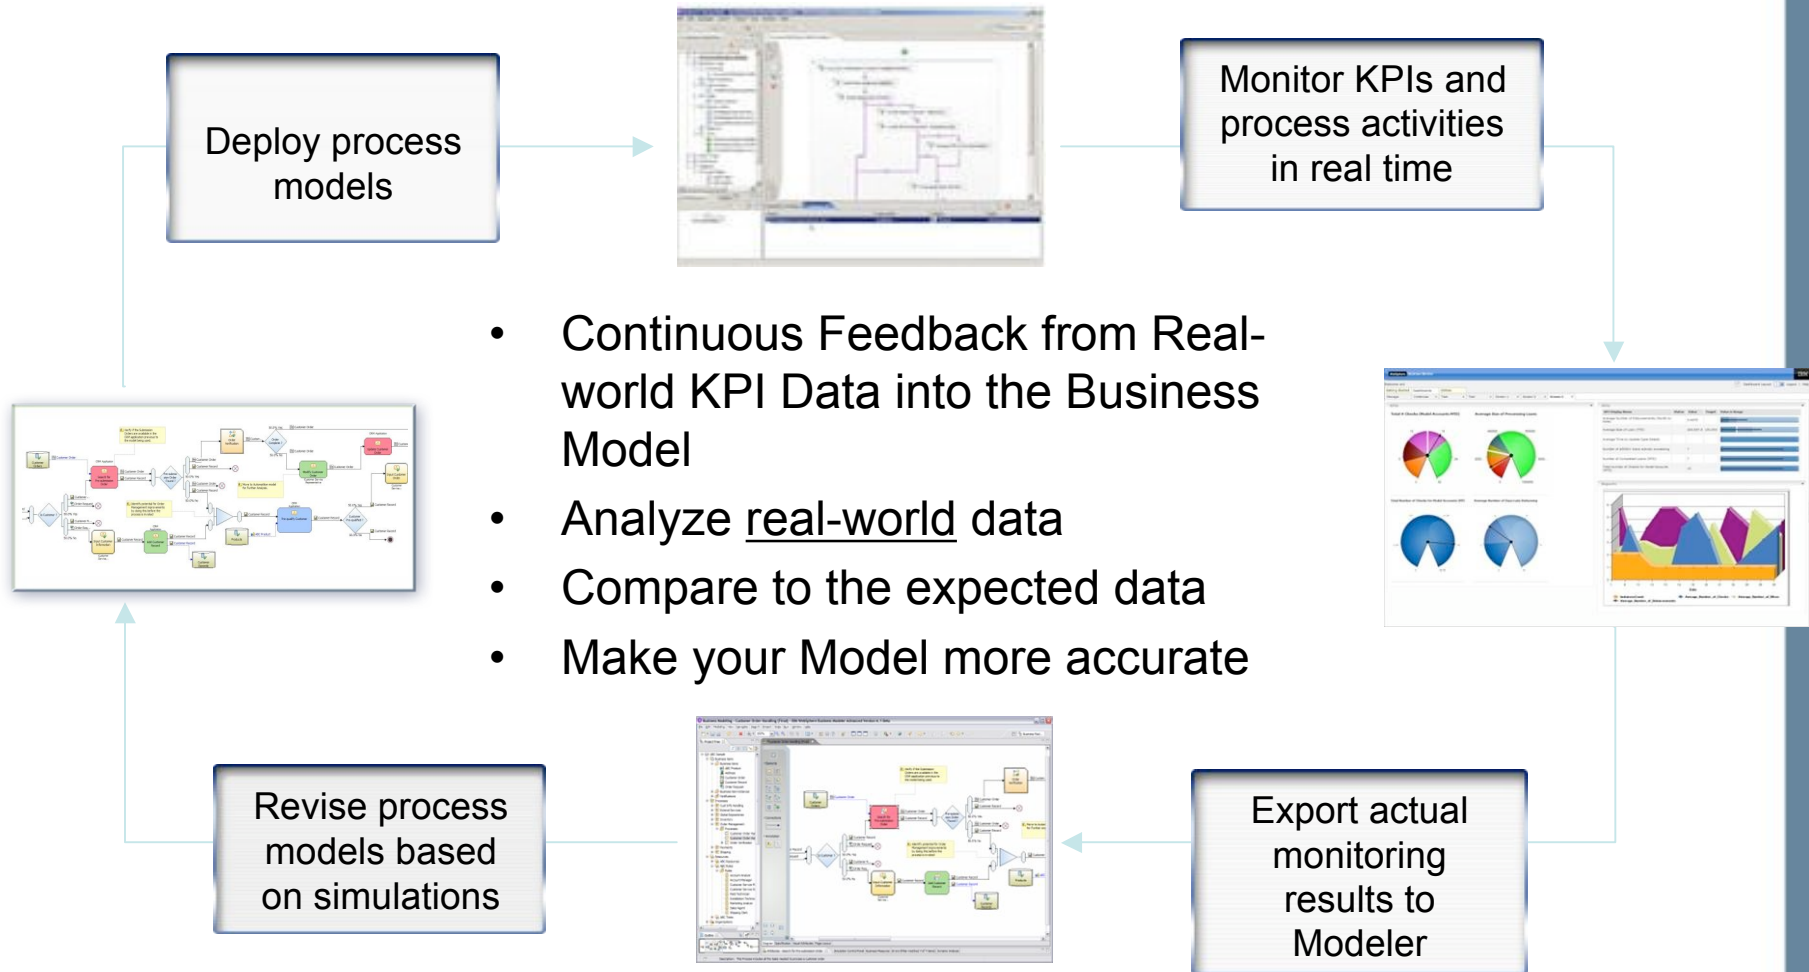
Deploy process models

Monitor KPIs and process activities in real time

- Continuous Feedback from Real-world KPI Data into the Business Model
- Analyze real-world data
- Compare to the expected data
- Make your Model more accurate

Revise process models based on simulations

Export actual monitoring results to Modeler